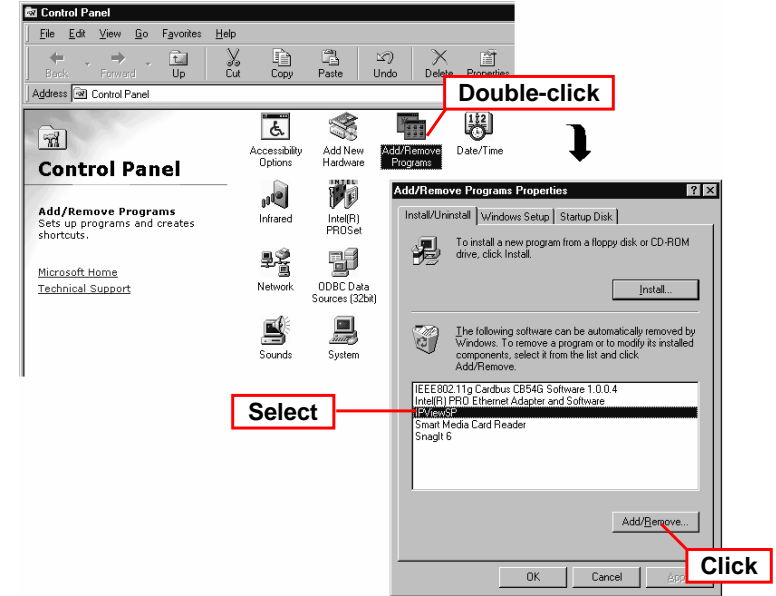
Control Panel

File Edit View Go Favorites Help

Back Forward Up Cut Copy Paste Undo Delete Properties

Address Control Panel

Control Panel

Add/Remove Programs
Sets up programs and creates shortcuts.

Microsoft Home
Technical Support

Accessibility Options
Add New Hardware
Add/Remove Programs
Date/Time
Infrared
Intel(R) PROSet
Network
ODBC Data Sources (32bit)
Sounds
System

Double-click

Add/Remove Programs Properties

Install/Uninstall Windows Setup Startup Disk

To install a new program from a floppy disk or CD-ROM drive, click Install.

Install...

The following software can be automatically removed by Windows. To remove a program or to modify its installed components, select it from the list and click Add/Remove.

IEEE802.11g Cardbus CB54G Software 1.0.0.4
Intel(R) PRO Ethernet Adapter and Software
IPViewSP
Smart Media Card Reader
SnagIt 6

Select

Add/Remove...

Click

OK Cancel App